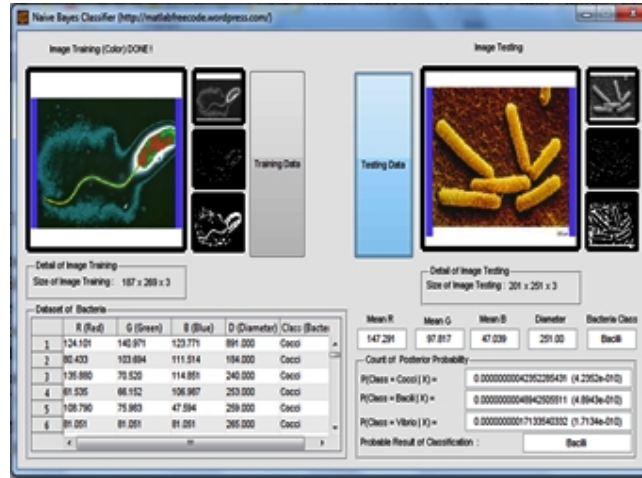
Naive Bayes Classifier (http://matlabfreecode.wordpress.com/)

Image Training (Color) DONE !

Training Data

Detail of Image Training
Size of Image Training : 187 x 269 x 3

Dataset of Bacteria

| | R (Red) | G (Green) | B (Blue) | D (Diameter) | Class (Bacte |
|---|---|---|---|---|---|
| 1 | 124.101 | 140.971 | 123.771 | 891.000 | Cocci |
| 2 | 80.433 | 103.694 | 111.514 | 184.000 | Cocci |
| 3 | 135.880 | 70.520 | 114.851 | 240.000 | Cocci |
| 4 | 61.535 | 66.152 | 106.967 | 253.000 | Cocci |
| 5 | 108.790 | 75.963 | 47.594 | 259.000 | Cocci |
| 6 | 81.051 | 81.051 | 81.051 | 265.000 | Cocci |

Image Testing

Testing Data

Detail of Image Testing
Size of Image Testing : 201 x 251 x 3

| Mean R | Mean G | Mean B | Diameter | Bacteria Class |
|---|---|---|---|---|
| 147.291 | 97.817 | 47.039 | 251.00 | Bacili |

Count of Posterior Probability
P(Class = Cocci | X) = 0.00000000042352285431 (4.2352e-010)
P(Class = Bacili | X) = 0.00000000048942505511 (4.8942e-010)
P(Class = Vibrio | X) = 0.00000000017133540332 (1.7134e-010)
Probable Result of Classification : Bacili